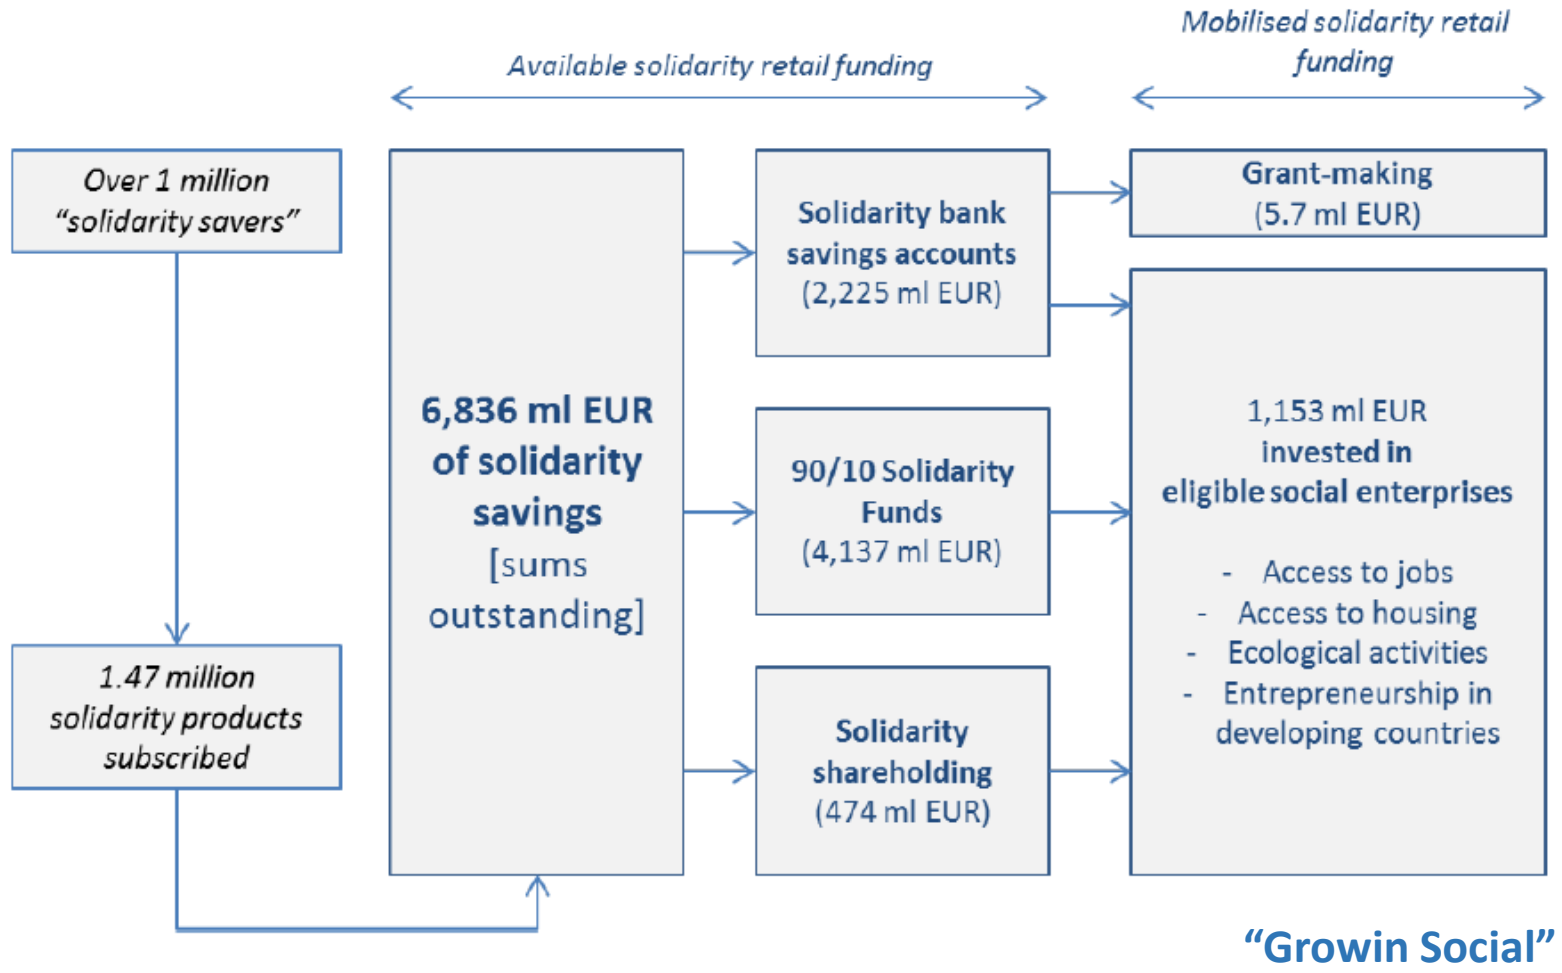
Available solidarity retail funding

Mobilised solidarity retail funding

Over 1 million "solidarity savers"

1.47 million solidarity products subscribed

6,836 ml EUR of solidarity savings [sums outstanding]

Solidarity bank savings accounts (2,225 ml EUR)

90/10 Solidarity Funds (4,137 ml EUR)

Solidarity shareholding (474 ml EUR)

Grant-making (5.7 ml EUR)

1,153 ml EUR invested in eligible social enterprises

- Access to jobs
- Access to housing
- Ecological activities
- Entrepreneurship in developing countries

"Growin Social"